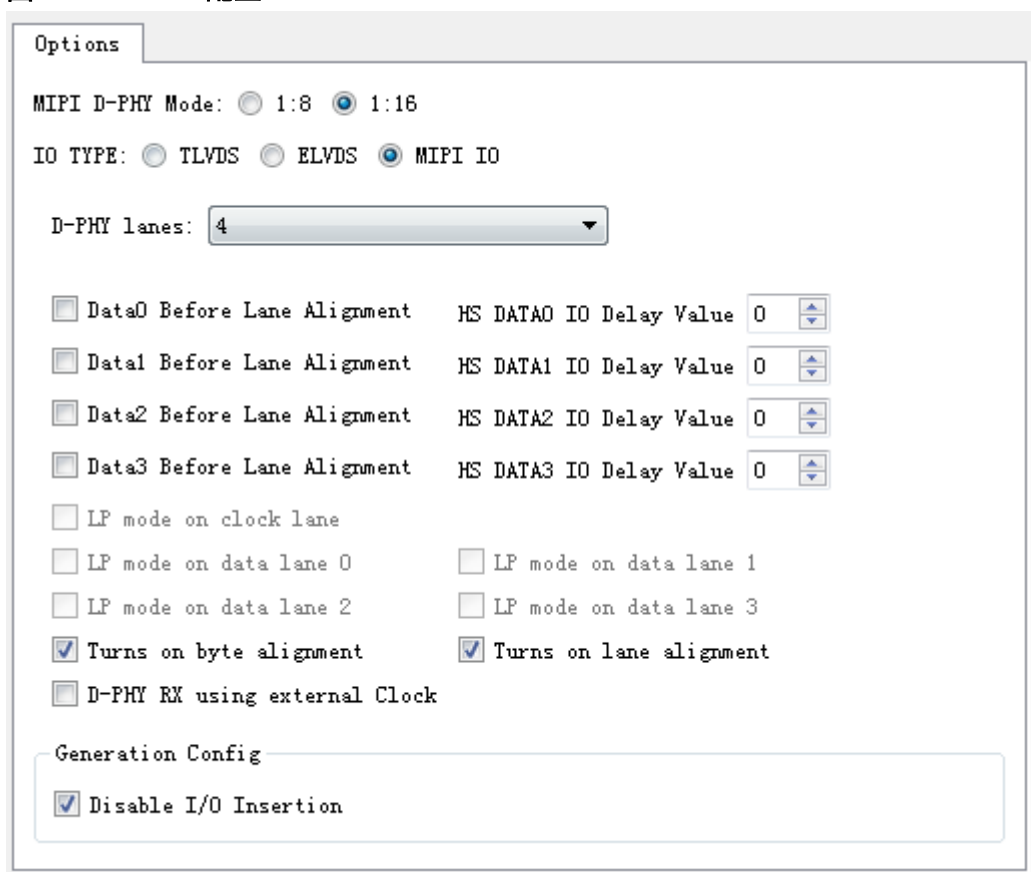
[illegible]

Options

MIPI D-PHY Mode: 1:8 1:16

IO TYPE: TLVDS ELVDS MIPI IO

D-PHY lanes: 4

Data0 Before Lane Alignment HS DATA0 IO Delay Value 0

Data1 Before Lane Alignment HS DATA1 IO Delay Value 0

Data2 Before Lane Alignment HS DATA2 IO Delay Value 0

Data3 Before Lane Alignment HS DATA3 IO Delay Value 0

LP mode on clock lane

LP mode on data lane 0 LP mode on data lane 1

LP mode on data lane 2 LP mode on data lane 3

Turns on byte alignment Turns on lane alignment

D-PHY RX using external Clock

Generation Config

Disable I/O Insertion